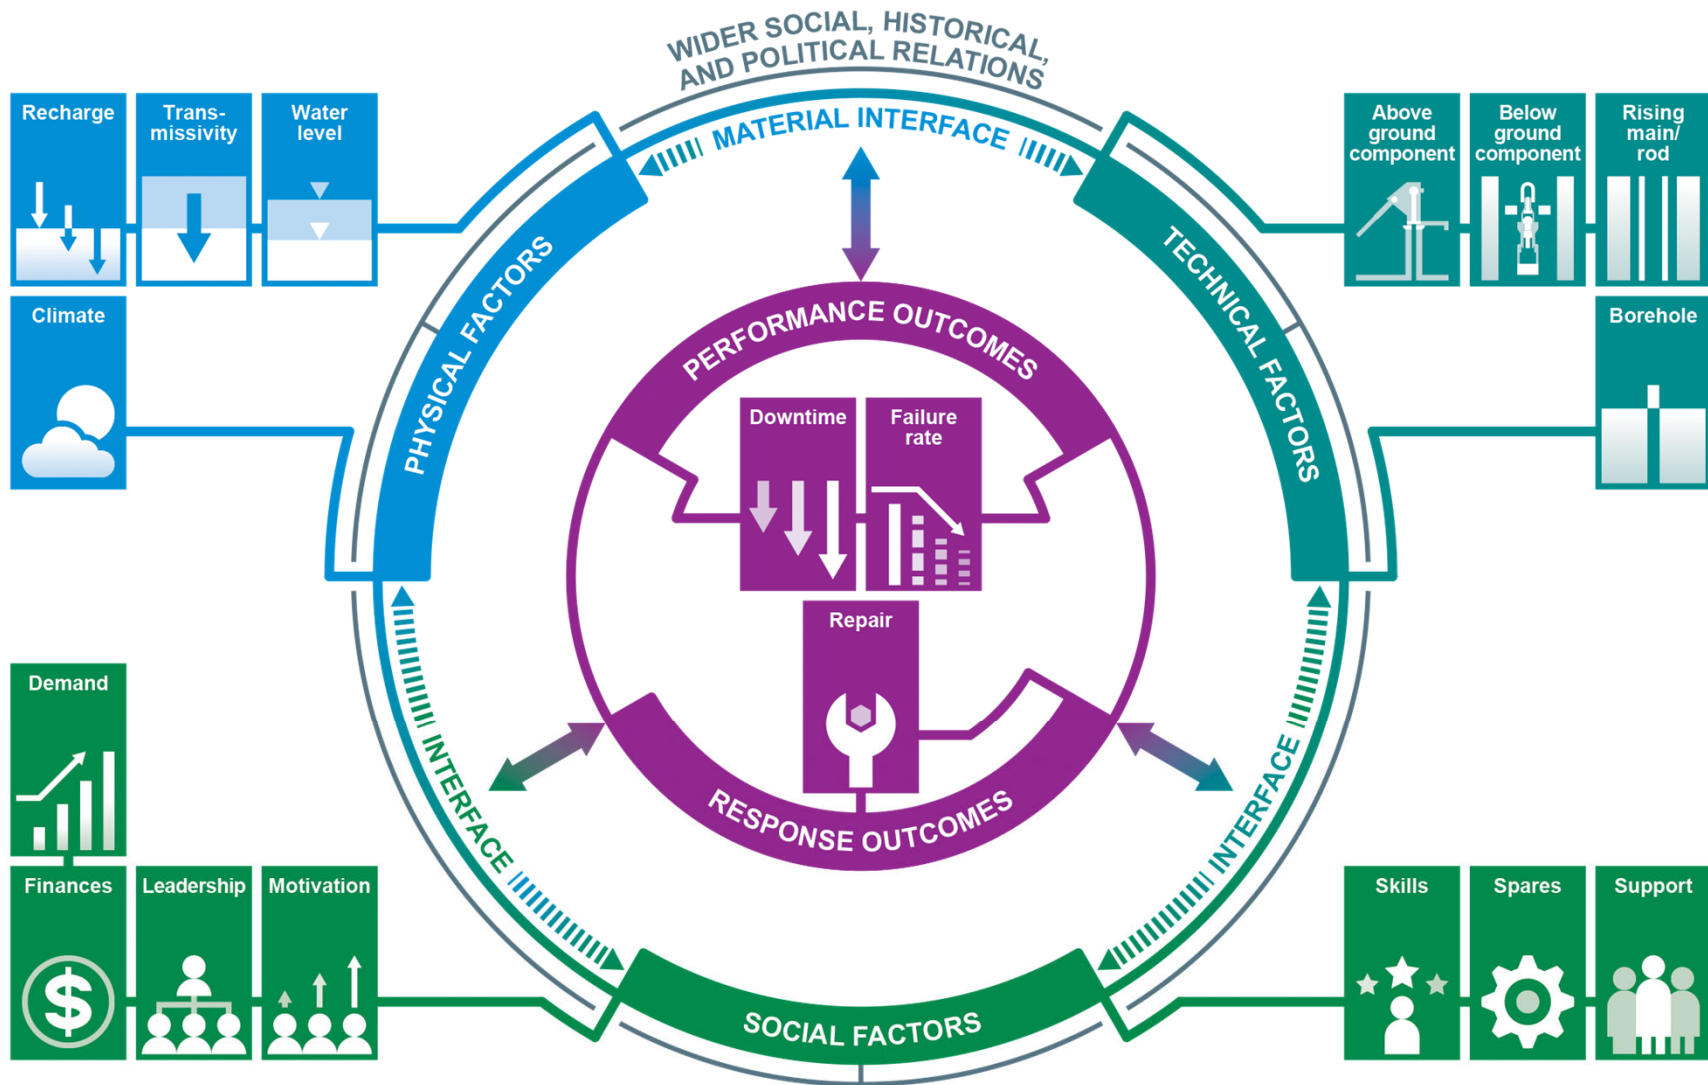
WIDER SOCIAL, HISTORICAL, AND POLITICAL RELATIONS

MATERIAL INTERFACE

Recharge

Trans-missivity

Water level

Climate

Above ground component

Below ground component

Rising main/ rod

Borehole

PHYSICAL FACTORS

TECHNICAL FACTORS

PERFORMANCE OUTCOMES

Downtime

Failure rate

Repair

RESPONSE OUTCOMES

INTERFACE

INTERFACE

Demand

Finances

Leadership

Motivation

Skills

Spares

Support

SOCIAL FACTORS